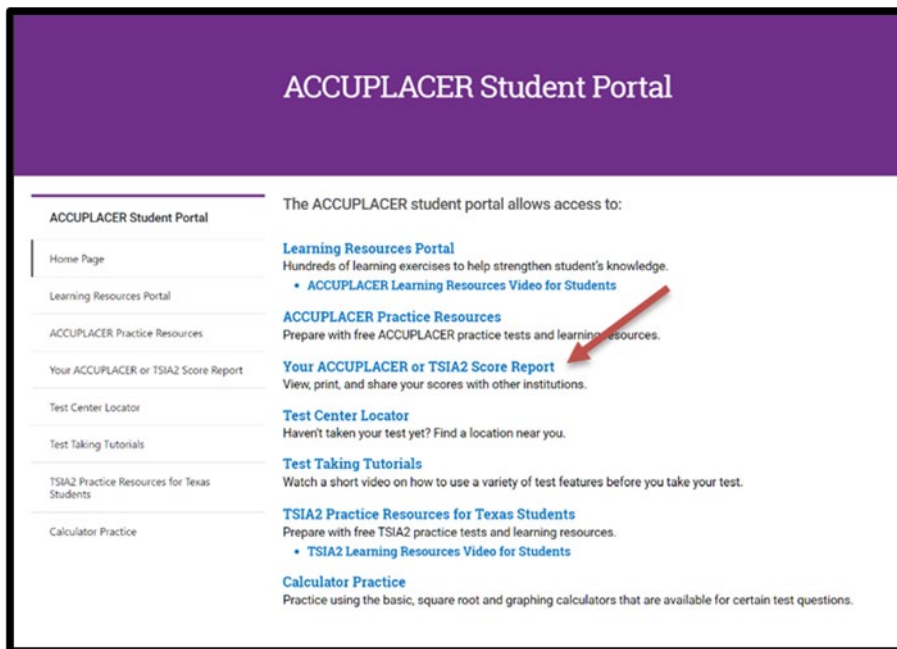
ACCUPLACER Student Portal

ACCUPLACER Student Portal

Home Page

Learning Resources Portal

ACCUPLACER Practice Resources

Your ACCUPLACER or TSIA2 Score Report

Test Center Locator

Test Taking Tutorials

TSIA2 Practice Resources for Texas Students

Calculator Practice

The ACCUPLACER student portal allows access to:

Learning Resources Portal
Hundreds of learning exercises to help strengthen student's knowledge.
• ACCUPLACER Learning Resources Video for Students

ACCUPLACER Practice Resources
Prepare with free ACCUPLACER practice tests and learning resources.

Your ACCUPLACER or TSIA2 Score Report
View, print, and share your scores with other institutions.

Test Center Locator
Haven't taken your test yet? Find a location near you.

Test Taking Tutorials
Watch a short video on how to use a variety of test features before you take your test.

TSIA2 Practice Resources for Texas Students
Prepare with free TSIA2 practice tests and learning resources.
• TSIA2 Learning Resources Video for Students

Calculator Practice
Practice using the basic, square root and graphing calculators that are available for certain test questions.